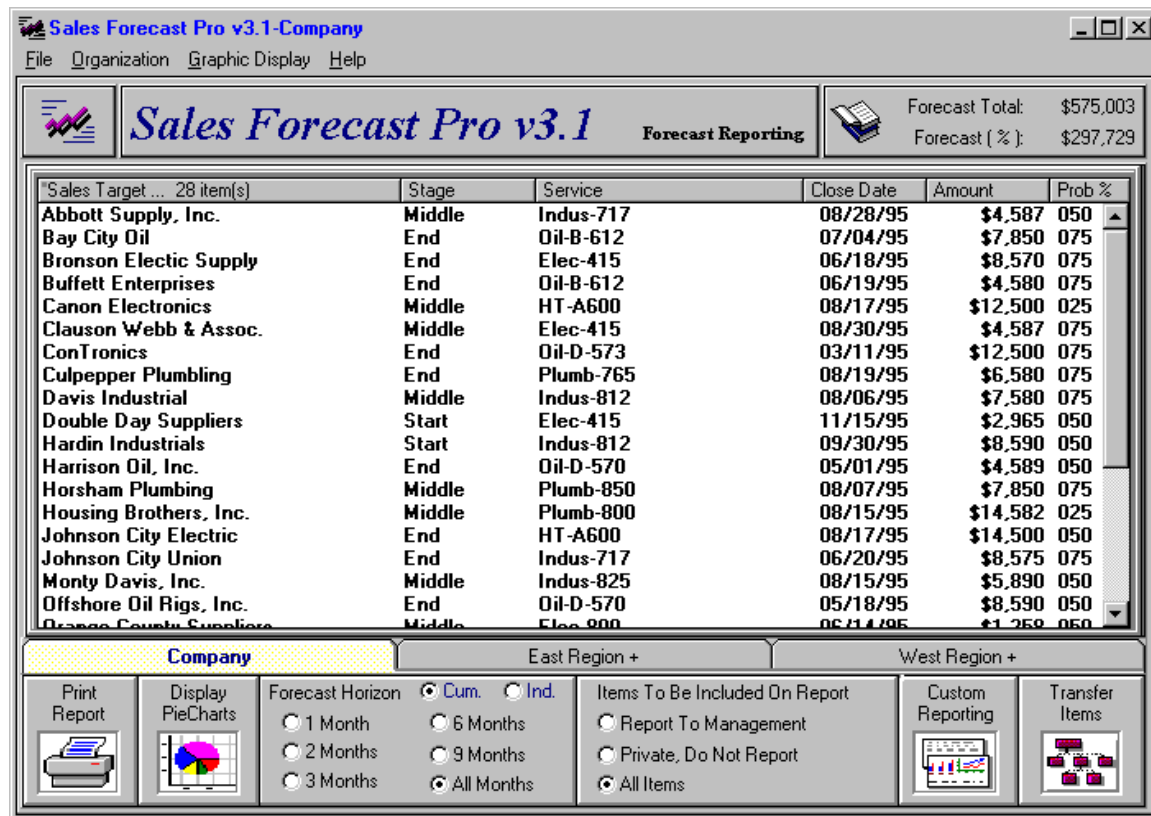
Sales Forecast Pro v3.1-Company

File Organization Graphic Display Help

Sales Forecast Pro v3.1 Forecast Reporting

Forecast Total: $575,003
Forecast ( % ): $297,729

| *Sales Target ... 28 item(s) | Stage | Service | Close Date | Amount | Prob % |
|---|---|---|---|---|---|
| Abbott Supply, Inc. | Middle | Indus-717 | 08/28/95 | $4,587 | 050 |
| Bay City Oil | End | Oil-B-612 | 07/04/95 | $7,850 | 075 |
| Bronson Electic Supply | End | Elec-415 | 06/18/95 | $8,570 | 075 |
| Buffett Enterprises | End | Oil-B-612 | 06/19/95 | $4,580 | 075 |
| Canon Electronics | Middle | HT-A600 | 08/17/95 | $12,500 | 025 |
| Clauson Webb & Assoc. | Middle | Elec-415 | 08/30/95 | $4,587 | 075 |
| ConTronics | End | Oil-D-573 | 03/11/95 | $12,500 | 075 |
| Culpepper Plumbling | End | Plumb-765 | 08/19/95 | $6,580 | 075 |
| Davis Industrial | Middle | Indus-812 | 08/06/95 | $7,580 | 075 |
| Double Day Suppliers | Start | Elec-415 | 11/15/95 | $2,965 | 050 |
| Hardin Industrials | Start | Indus-812 | 09/30/95 | $8,590 | 050 |
| Harrison Oil, Inc. | End | Oil-D-570 | 05/01/95 | $4,589 | 050 |
| Horsham Plumbing | Middle | Plumb-850 | 08/07/95 | $7,850 | 075 |
| Housing Brothers, Inc. | Middle | Plumb-800 | 08/15/95 | $14,582 | 025 |
| Johnson City Electric | End | HT-A600 | 08/17/95 | $14,500 | 050 |
| Johnson City Union | End | Indus-717 | 06/20/95 | $8,575 | 075 |
| Monty Davis, Inc. | Middle | Indus-825 | 08/15/95 | $5,890 | 050 |
| Offshore Oil Rigs, Inc. | End | Oil-D-570 | 05/18/95 | $8,590 | 050 |
| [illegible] | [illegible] | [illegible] | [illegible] | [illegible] | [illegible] |

Company | East Region + | West Region +

Print Report

Display PieCharts

Forecast Horizon Cum. Ind.
1 Month 6 Months
2 Months 9 Months
3 Months All Months

Items To Be Included On Report
Report To Management
Private, Do Not Report
All Items

Custom Reporting

Transfer Items